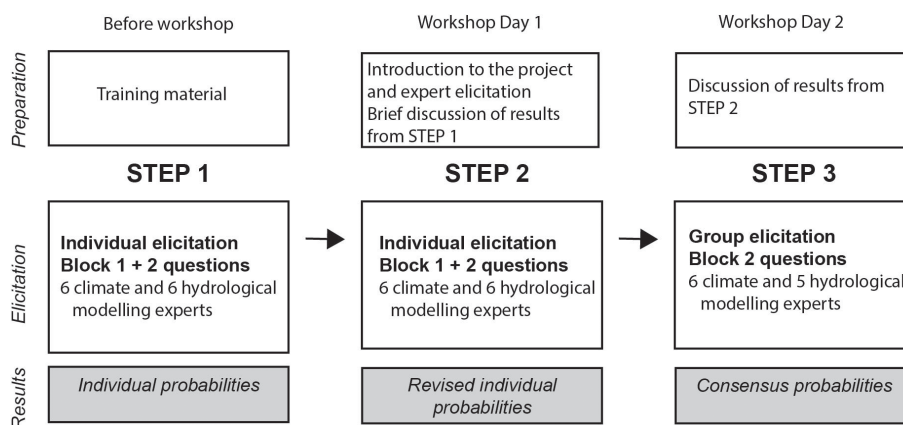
Before workshop

Workshop Day 1

Workshop Day 2

Preparation

Training material

Introduction to the project and expert elicitation
Brief discussion of results from STEP 1

Discussion of results from STEP 2

STEP 1

STEP 2

STEP 3

Elicitation

Individual elicitation
Block 1 + 2 questions
6 climate and 6 hydrological modelling experts

Individual elicitation
Block 1 + 2 questions
6 climate and 6 hydrological modelling experts

Group elicitation
Block 2 questions
6 climate and 5 hydrological modelling experts

Results

Individual probabilities

Revised individual probabilities

Consensus probabilities